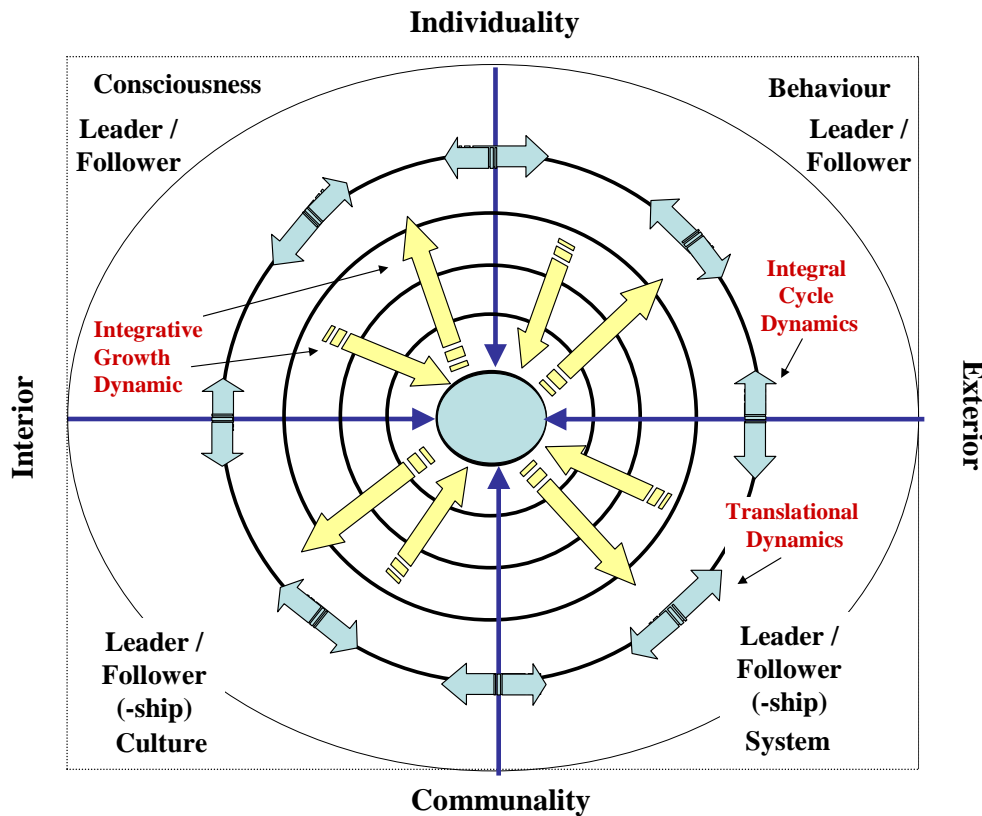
Individuality

Consciousness

Leader / Follower

Behaviour

Leader / Follower

Integral Cycle Dynamics

Integrative Growth Dynamic

Interior

Exterior

Translational Dynamics

Leader / Follower (-ship) Culture

Leader / Follower (-ship) System

Communality